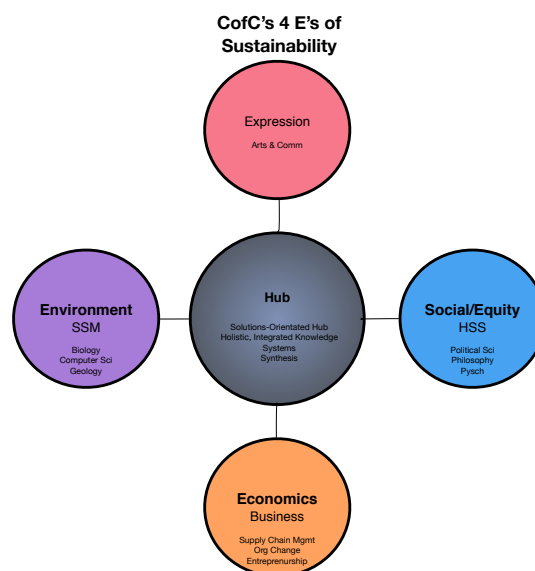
CofC's 4 E's of Sustainability

Expression
Arts & Comm

Environment
SSM
Biology
Computer Sci
Geology

Hub
Solutions-Orientated Hub
Holistic, Integrated Knowledge
Systems
Synthesis

Social/Equity
HSS
Political Sci
Philosophy
Pysch

Economics
Business
Supply Chain Mgmt
Org Change
Entreprenurship